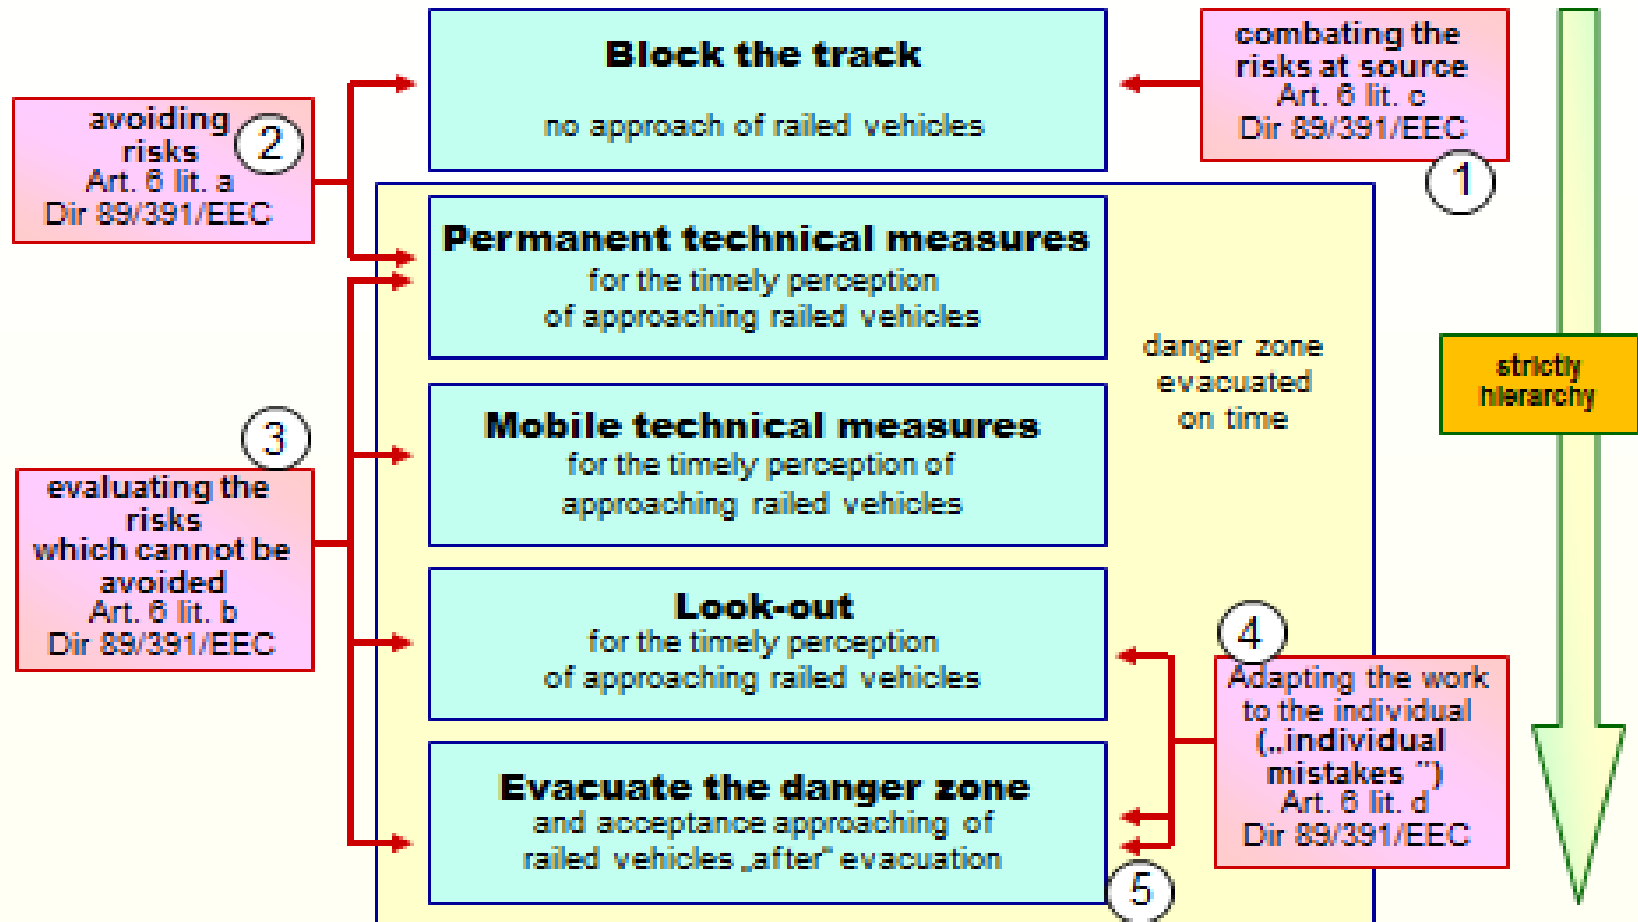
avoiding risks
2
Art. 6 lit. a
Dir 89/391/EEC

Block the track

no approach of railed vehicles

combating the risks at source
Art. 6 lit. c
Dir 89/391/EEC
1

Permanent technical measures
for the timely perception of approaching railed vehicles

danger zone evacuated on time

strictly hierarchy

3
evaluating the risks which cannot be avoided
Art. 6 lit. b
Dir 89/391/EEC

Mobile technical measures
for the timely perception of approaching railed vehicles

Look-out
for the timely perception of approaching railed vehicles

4
Adapting the work to the individual („individual mistakes ")
Art. 6 lit. d
Dir 89/391/EEC

Evacuate the danger zone
and acceptance approaching of railed vehicles „after" evacuation
5